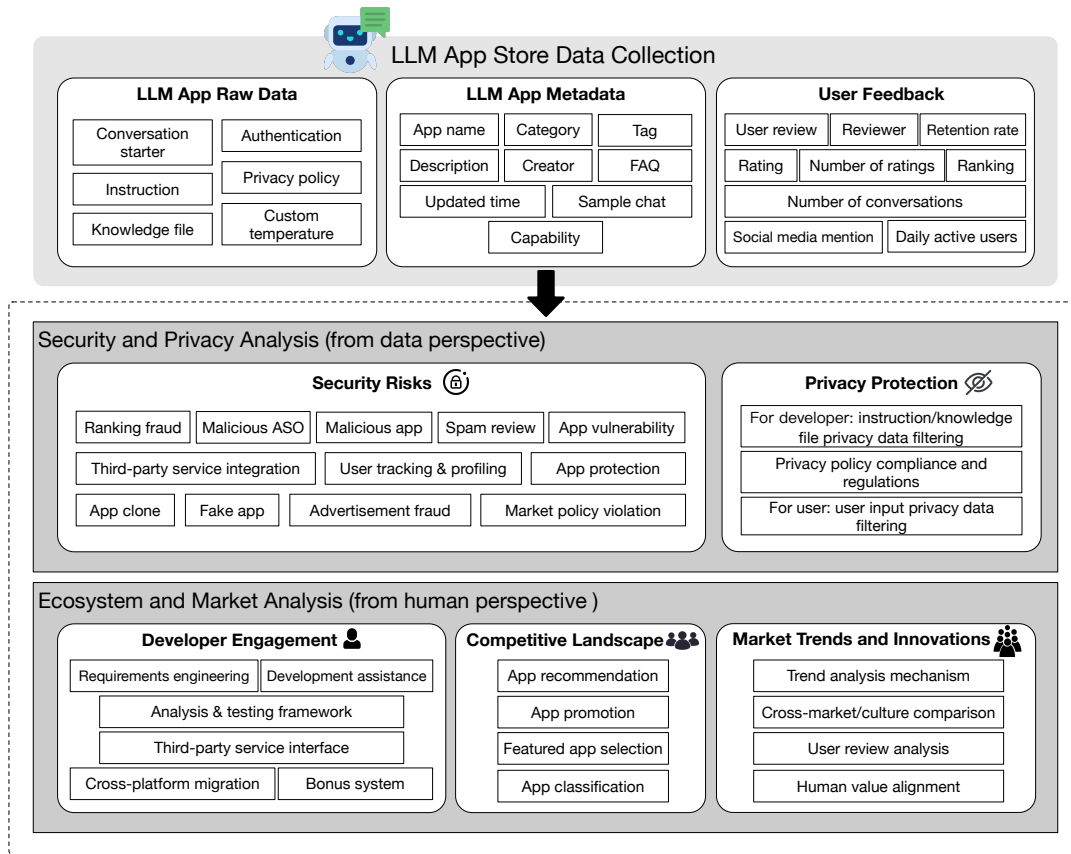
LLM App Store Data Collection

LLM App Raw Data

Conversation starter
Authentication
Instruction
Privacy policy
Knowledge file
Custom temperature

LLM App Metadata

App name
Category
Tag
Description
Creator
FAQ
Updated time
Sample chat
Capability

User Feedback

User review
Reviewer
Retention rate
Rating
Number of ratings
Ranking
Number of conversations
Social media mention
Daily active users

Security and Privacy Analysis (from data perspective)

Security Risks

Ranking fraud
Malicious ASO
Malicious app
Spam review
App vulnerability
Third-party service integration
User tracking & profiling
App protection
App clone
Fake app
Advertisement fraud
Market policy violation

Privacy Protection

For developer: instruction/knowledge file privacy data filtering
Privacy policy compliance and regulations
For user: user input privacy data filtering

Ecosystem and Market Analysis (from human perspective )

Developer Engagement

Requirements engineering
Development assistance
Analysis & testing framework
Third-party service interface
Cross-platform migration
Bonus system

Competitive Landscape

App recommendation
App promotion
Featured app selection
App classification

Market Trends and Innovations

Trend analysis mechanism
Cross-market/culture comparison
User review analysis
Human value alignment